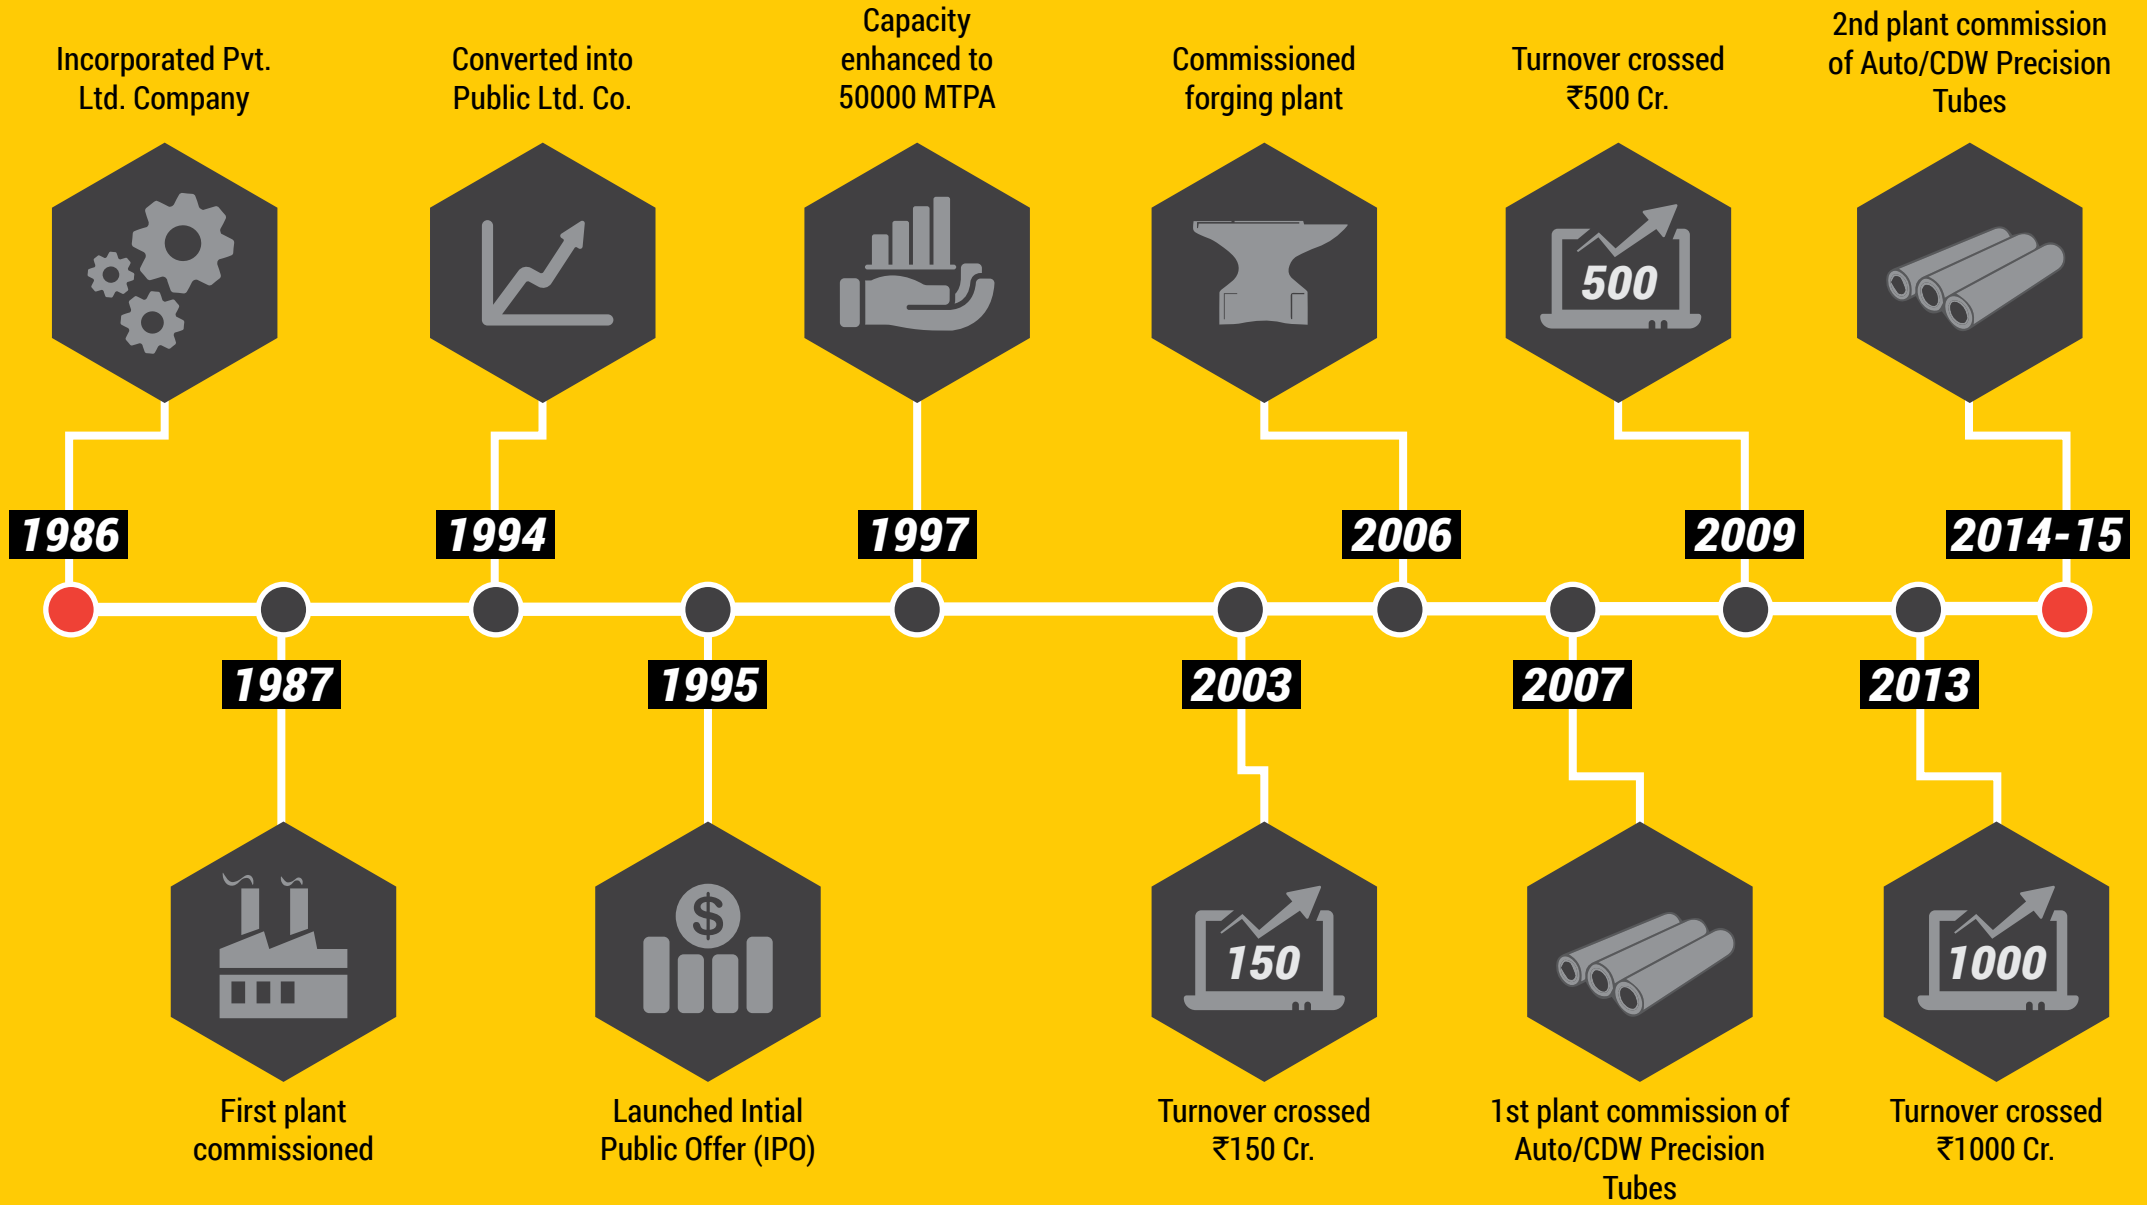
Incorporated Pvt. Ltd. Company

Converted into Public Ltd. Co.

Capacity enhanced to 50000 MTPA

Commissioned forging plant

Turnover crossed ₹500 Cr.

2nd plant commission of Auto/CDW Precision Tubes

500

1986

1994

1997

2006

2009

2014-15

1987

1995

2003

2007

2013

150

1000

First plant commissioned

Launched Intial Public Offer (IPO)

Turnover crossed ₹150 Cr.

1st plant commission of Auto/CDW Precision Tubes

Turnover crossed ₹1000 Cr.